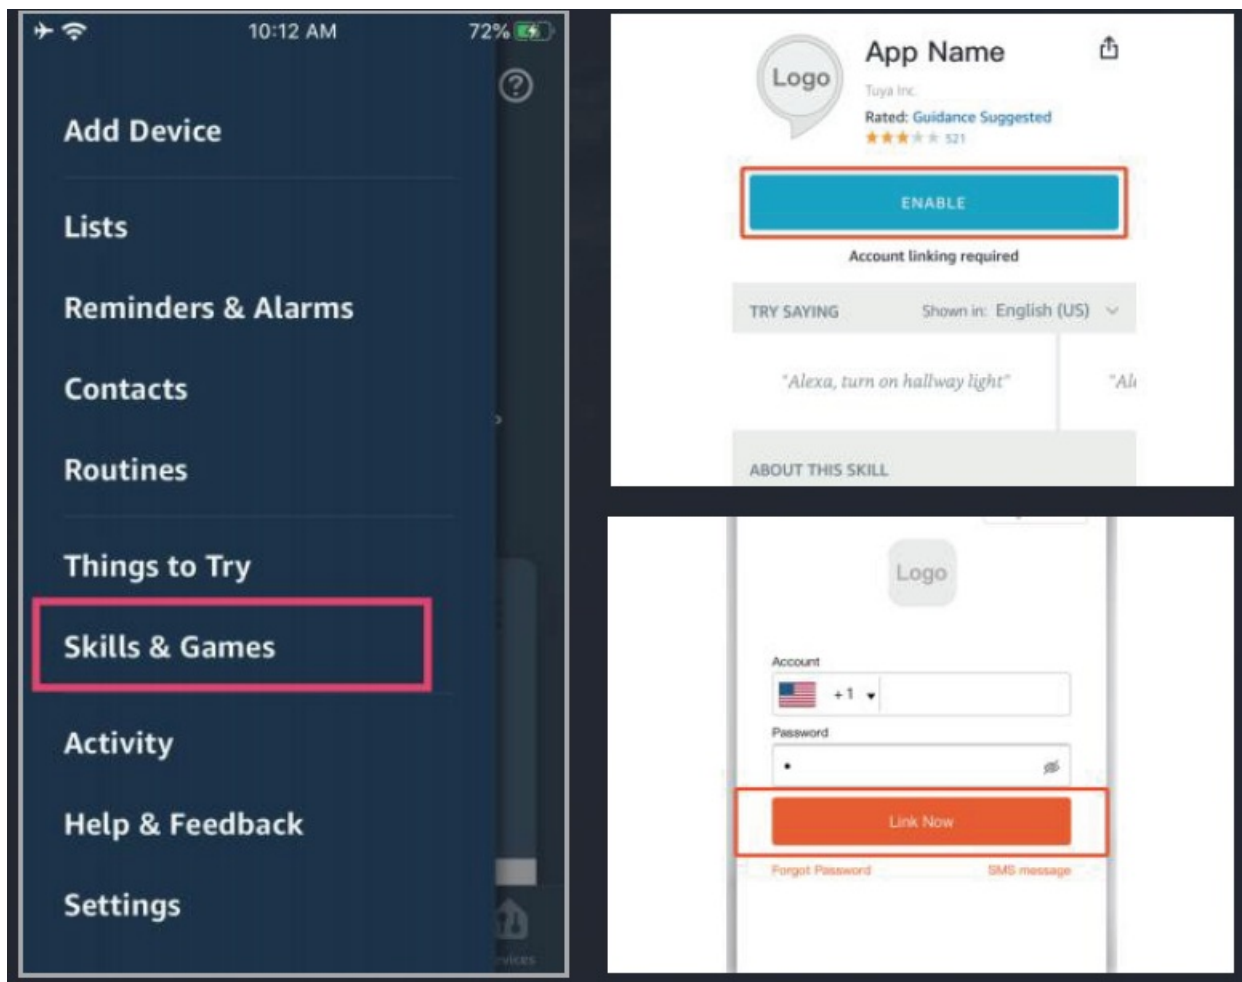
10:12 AM
72%

Add Device

Lists

Reminders & Alarms

Contacts

Routines

Things to Try

Skills & Games

Activity

Help & Feedback

Settings

Logo

App Name

Tuya Inc.

Rated: Guidance Suggested

521

ENABLE

Account linking required

TRY SAYING

Shown in: English (US)

"Alexa, turn on hallway light"

"Al

ABOUT THIS SKILL

Logo

Account

+1

Password

Link Now

Forgot Password

SMS message